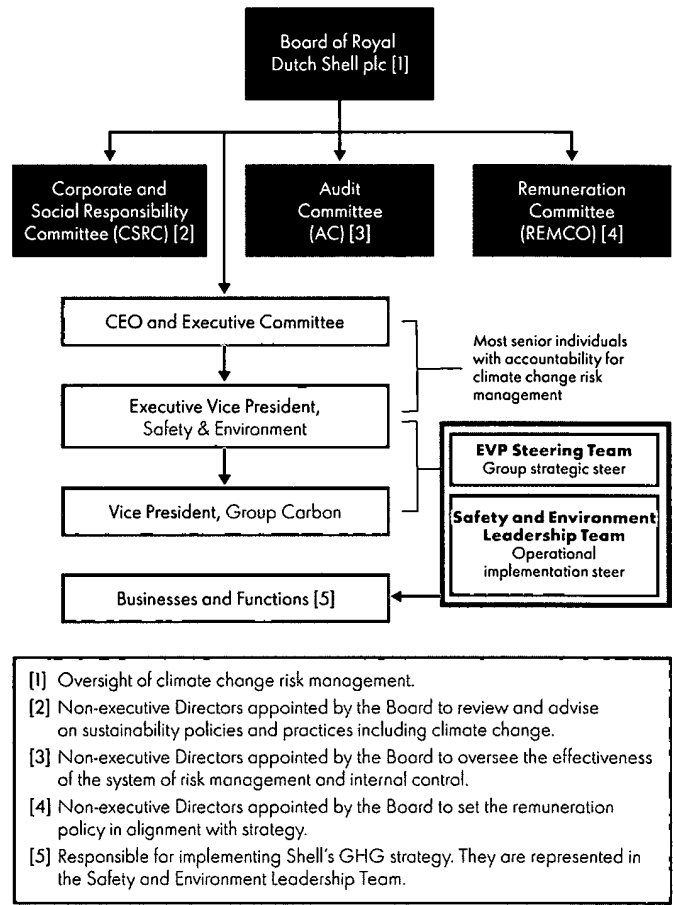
Board of Royal Dutch Shell plc [1]

Corporate and Social Responsibility Committee (CSRC) [2]

Audit Committee (AC) [3]

Remuneration Committee (REMCO) [4]

CEO and Executive Committee

Executive Vice President, Safety & Environment

Vice President, Group Carbon

Most senior individuals with accountability for climate change risk management

EVP Steering Team
Group strategic steer

Safety and Environment Leadership Team
Operational implementation steer

Businesses and Functions [5]

[1] Oversight of climate change risk management.

[2] Non-executive Directors appointed by the Board to review and advise on sustainability policies and practices including climate change.

[3] Non-executive Directors appointed by the Board to oversee the effectiveness of the system of risk management and internal control.

[4] Non-executive Directors appointed by the Board to set the remuneration policy in alignment with strategy.

[5] Responsible for implementing Shell's GHG strategy. They are represented in the Safety and Environment Leadership Team.